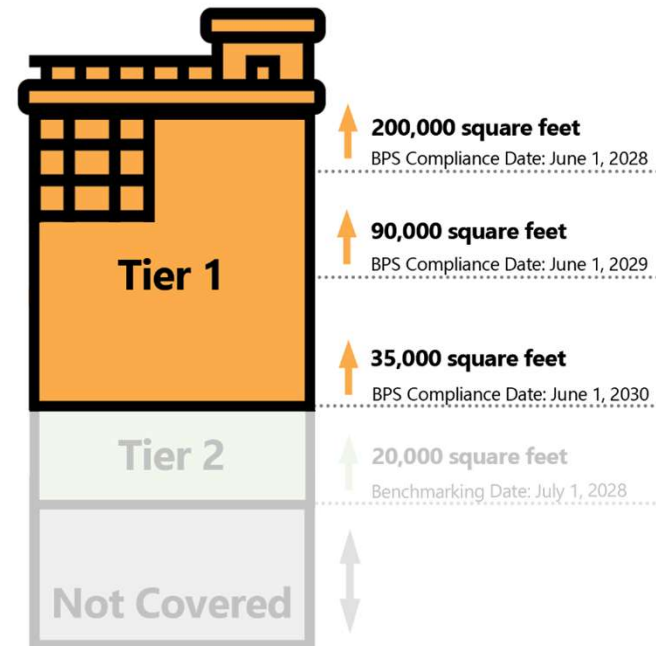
Tier 1

200,000 square feet
BPS Compliance Date: June 1, 2028

90,000 square feet
BPS Compliance Date: June 1, 2029

35,000 square feet
BPS Compliance Date: June 1, 2030

Tier 2

20,000 square feet
Benchmarking Date: July 1, 2028

Not Covered